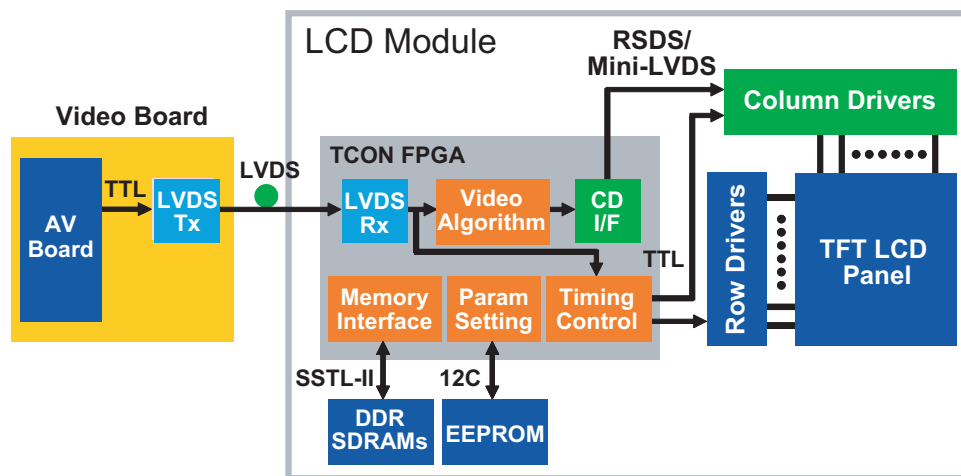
LCD Module

Video Board

AV Board

TTL

LVDS Tx

LVDS

TCON FPGA

LVDS Rx

Video Algorithm

CD I/F

RSDS/ Mini-LVDS

Column Drivers

Row Drivers

TFT LCD Panel

TTL

Memory Interface

Param Setting

Timing Control

SSTL-II

12C

DDR SDRAMs

EEPROM